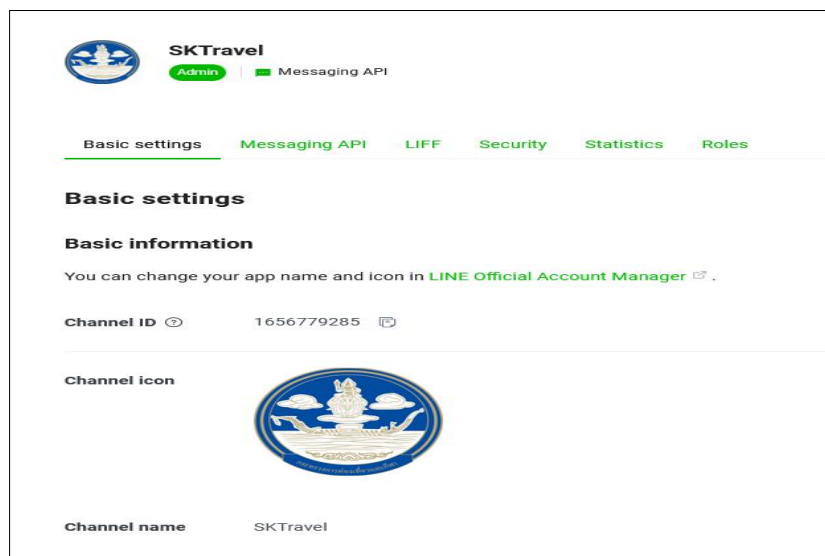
SKTravel

Admin | Messaging API

Basic settings Messaging API LIFF Security Statistics Roles

Basic settings

Basic information

You can change your app name and icon in LINE Official Account Manager.

Channel ID ⓘ 1656779285

Channel icon

Channel name SKTravel